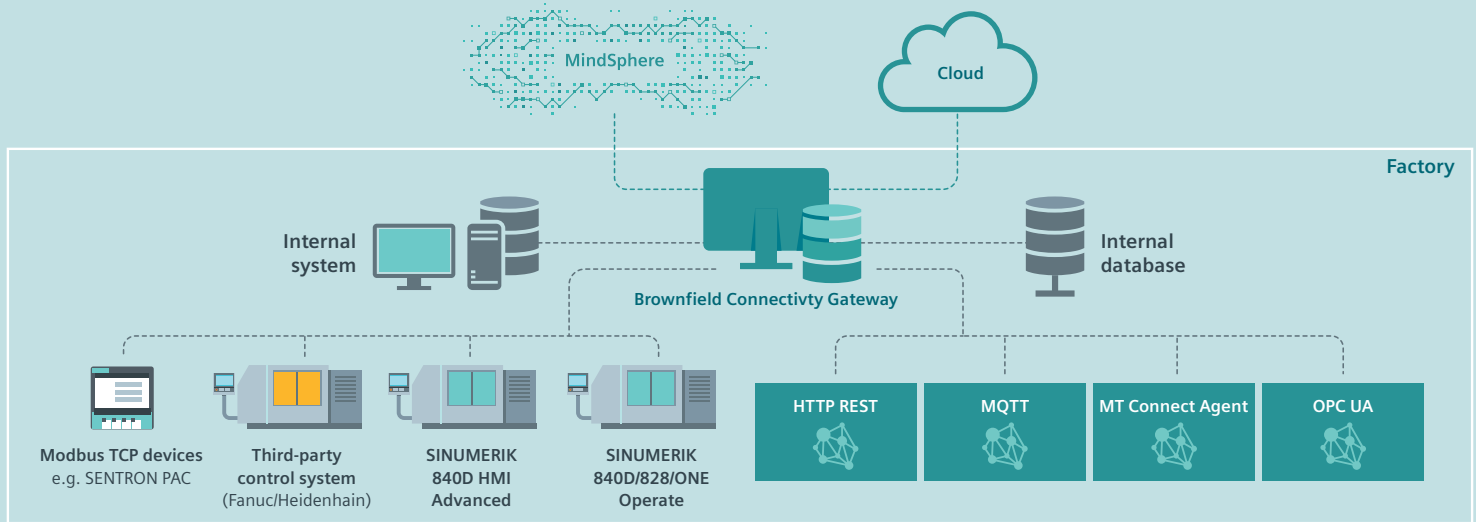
MindSphere

Cloud

Factory

Internal system

Brownfield Connectivty Gateway

Internal database

Modbus TCP devices
e.g. SENTRON PAC

Third-party control system
(Fanuc/Heidenhain)

SINUMERIK 840D HMI Advanced

SINUMERIK 840D/828/ONE Operate

HTTP REST

MQTT

MT Connect Agent

OPC UA